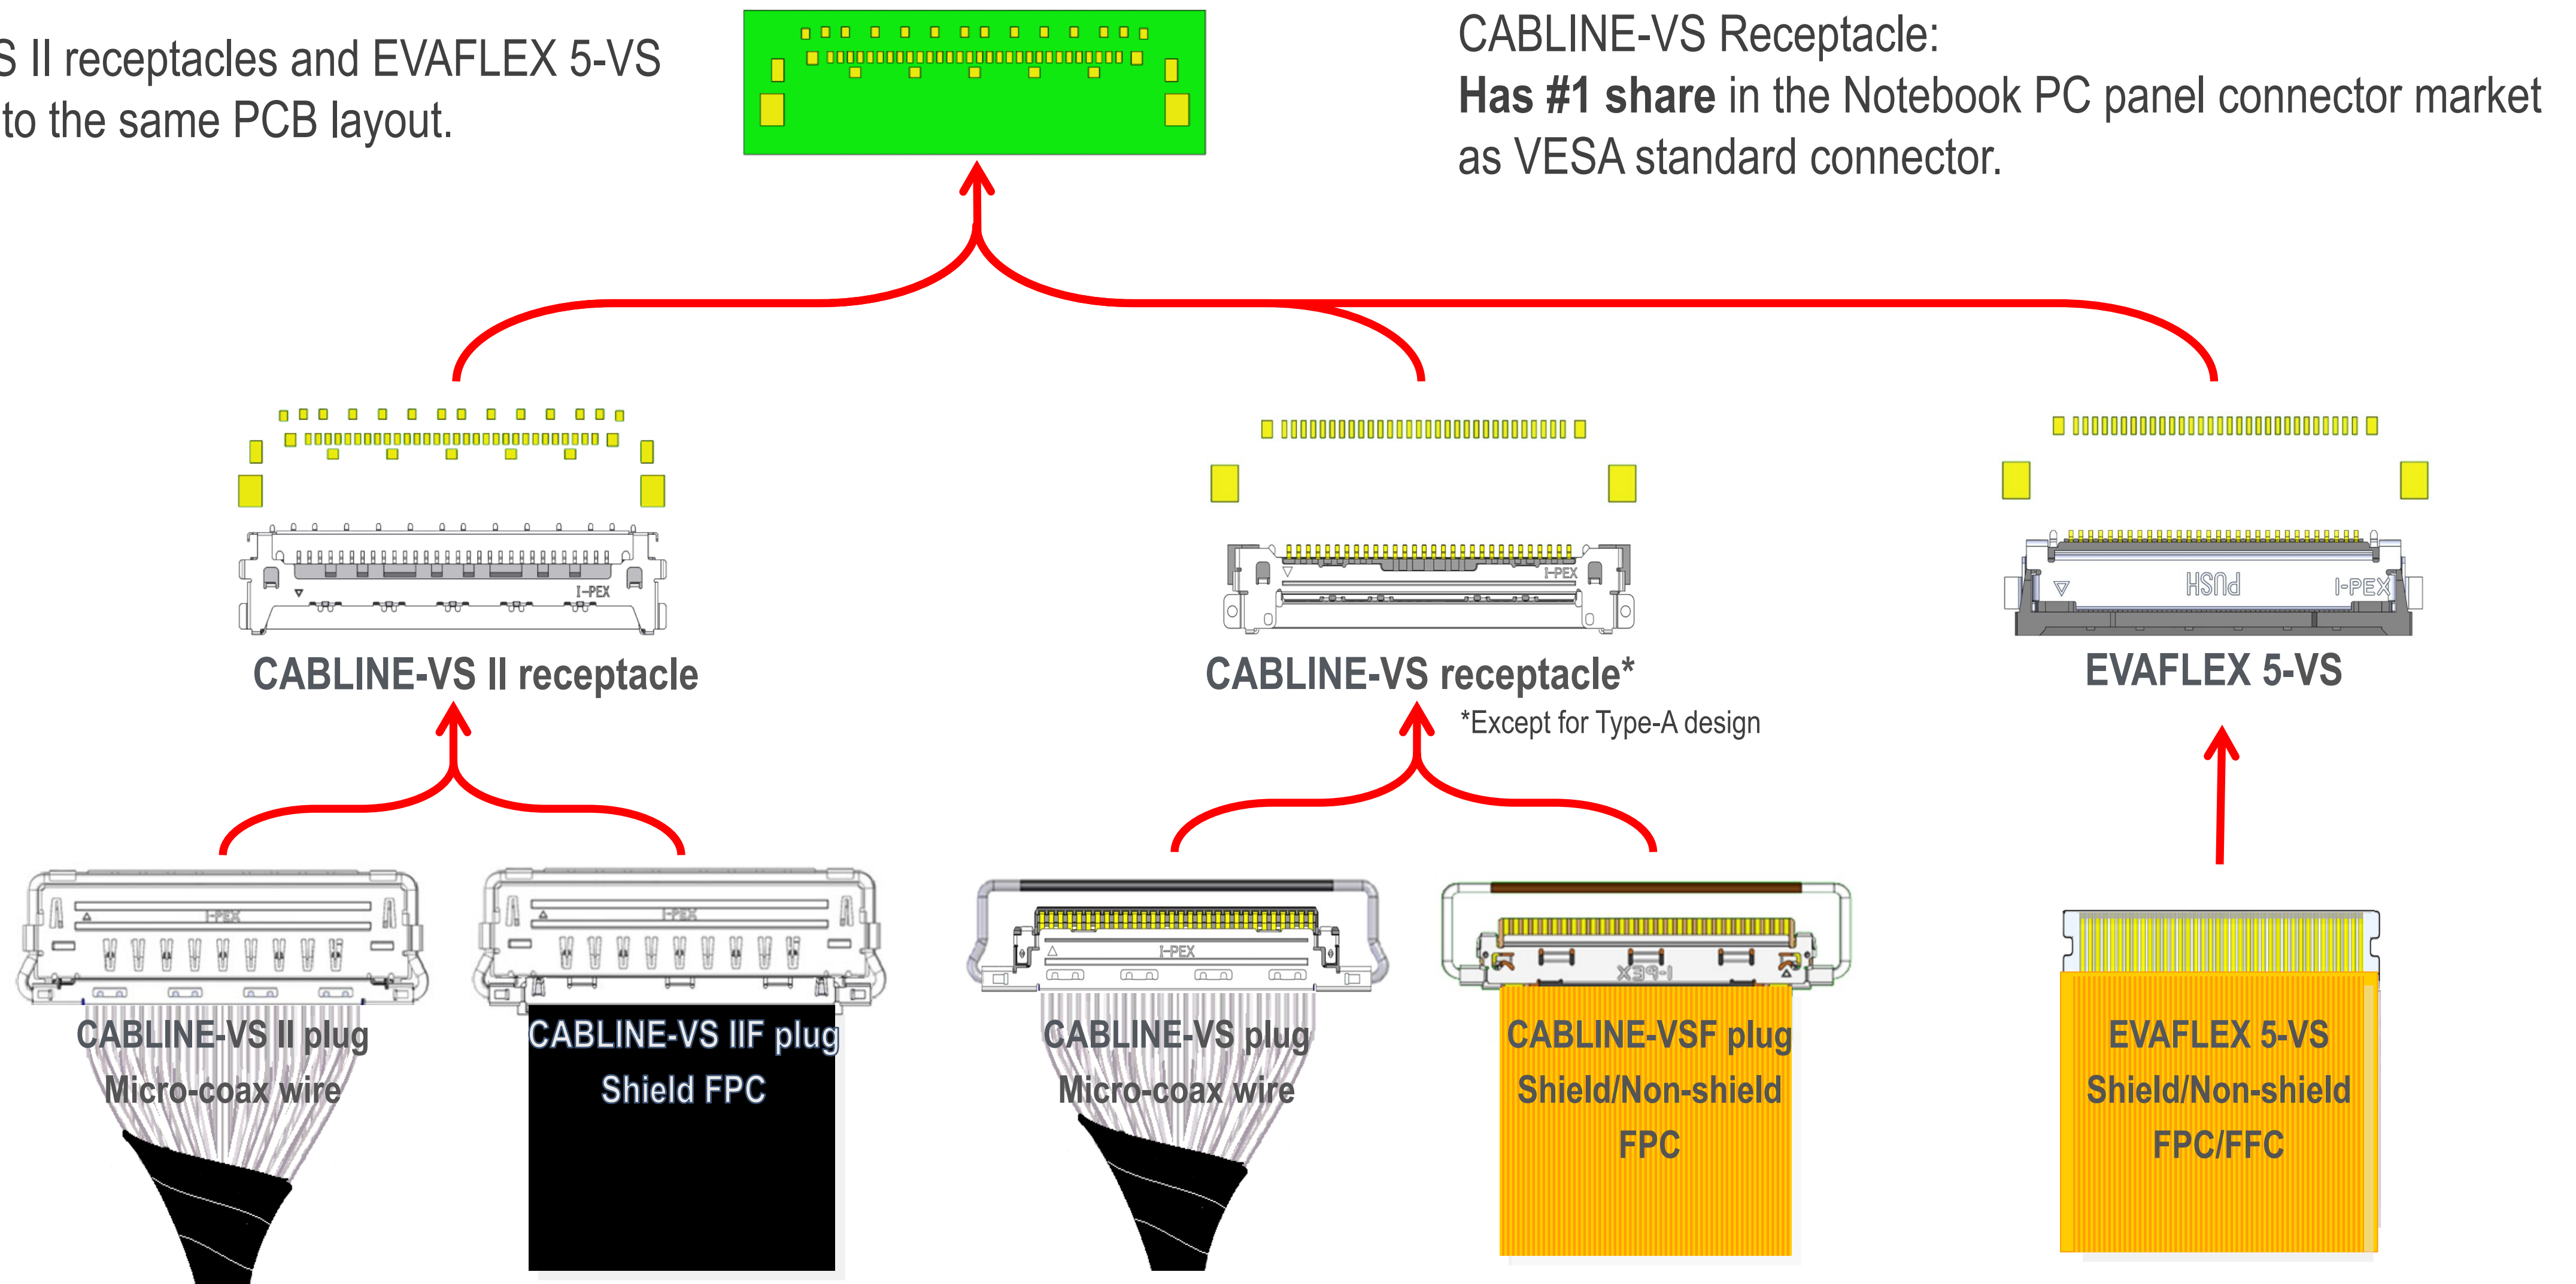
S II receptacles and EVAFLEX 5-VS to the same PCB layout.

CABLINE-VS Receptacle:
**Has #1 share** in the Notebook PC panel connector market as VESA standard connector.

I-PEX

CABLINE-VS II receptacle

I-PEX

CABLINE-VS receptacle*

*Except for Type-A design

PUSH I-PEX

EVAFLEX 5-VS

I-PEX

CABLINE-VS II plug
Micro-coax wire

I-PEX

CABLINE-VS IIF plug
Shield FPC

I-PEX

CABLINE-VS plug
Micro-coax wire

I-PEX

CABLINE-VSF plug
Shield/Non-shield
FPC

EVAFLEX 5-VS
Shield/Non-shield
FPC/FFC